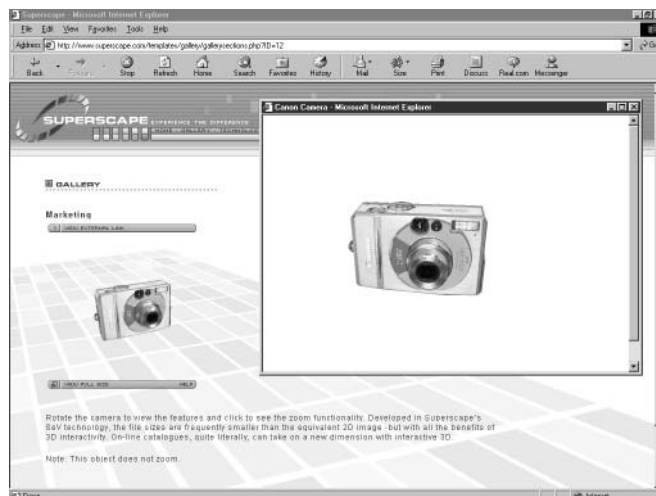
Superscape - Microsoft Internet Explorer

File Edit View Favorites Tools Help

Address http://www.superscape.com/templates/gallery/gallerysections.php?ID=12

Back Forward Stop Refresh Home Search Favorites History Mail Size Print Discuss Real.com Messenger

SUPERSCAPE EXPERIENCE THE DIFFERENCE

HOME GALLERY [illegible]

Canon Camera - Microsoft Internet Explorer

GALLERY

Marketing

VIEW EXTERNAL LINK

VIEW FULL SIZE HELP

Rotate the camera to view the features and click to see the zoom functionality. Developed in Superscape's SwV technology, the file sizes are frequently smaller than the equivalent 2D image - but with all the benefits of 3D interactivity. On-line catalogues, quite literally, can take on a new dimension with interactive 3D.

Note: This object does not zoom.

Done

Internet